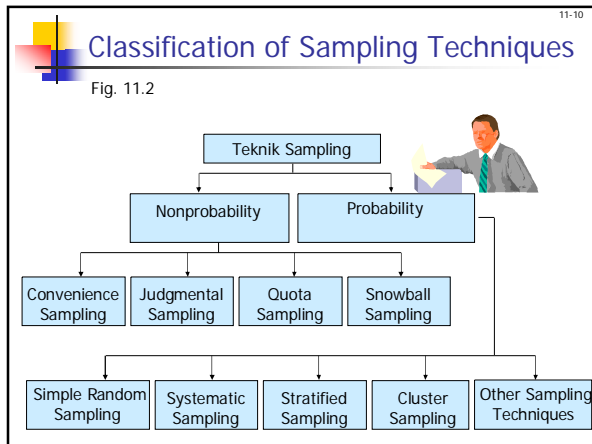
11-10

Classification of Sampling Techniques

Fig. 11.2

Teknik Sampling

Nonprobability

Probability

Convenience Sampling

Judgmental Sampling

Quota Sampling

Snowball Sampling

Simple Random Sampling

Systematic Sampling

Stratified Sampling

Cluster Sampling

Other Sampling Techniques